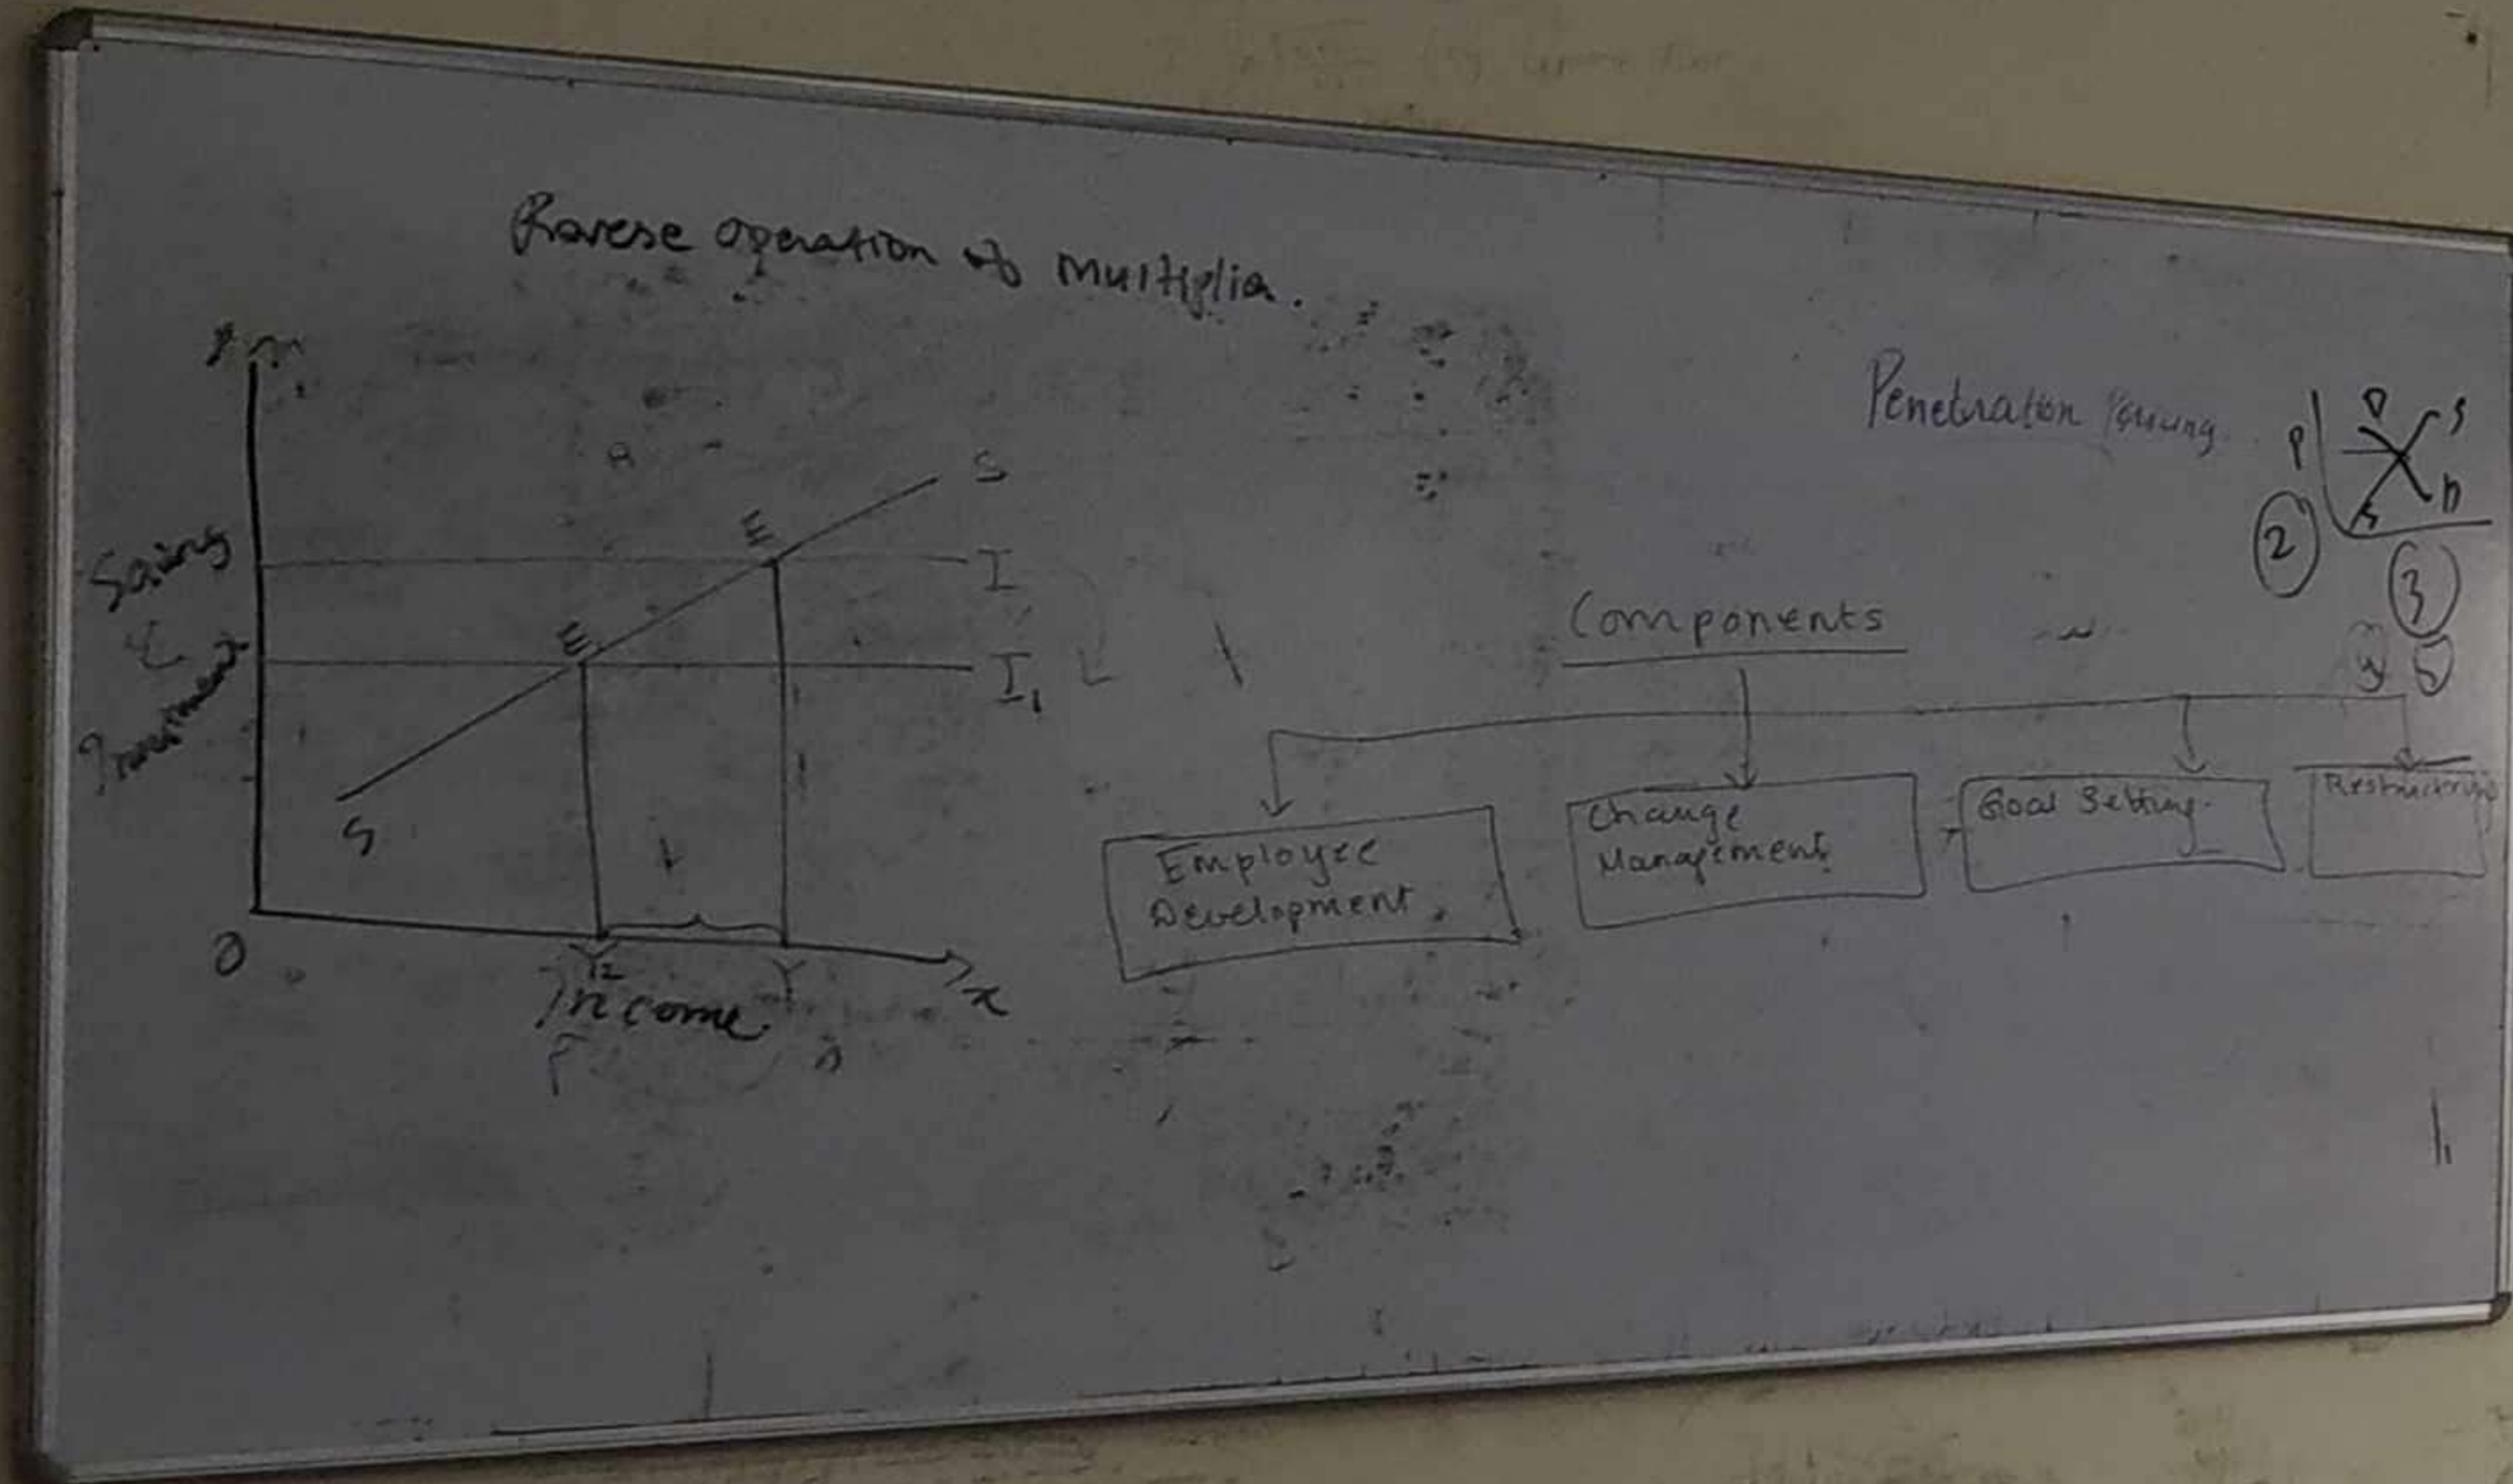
Rverse operation of Multiplier.

Y

Saving & Investment

S

E

E

I

$I_1$

S

O

$Y_2$

Y

x

Income

Penetration Pricing

P

D

S

S

D

2

3

4

5

Components

Employee Development.

Change Management

Goal Setting

Restructuring